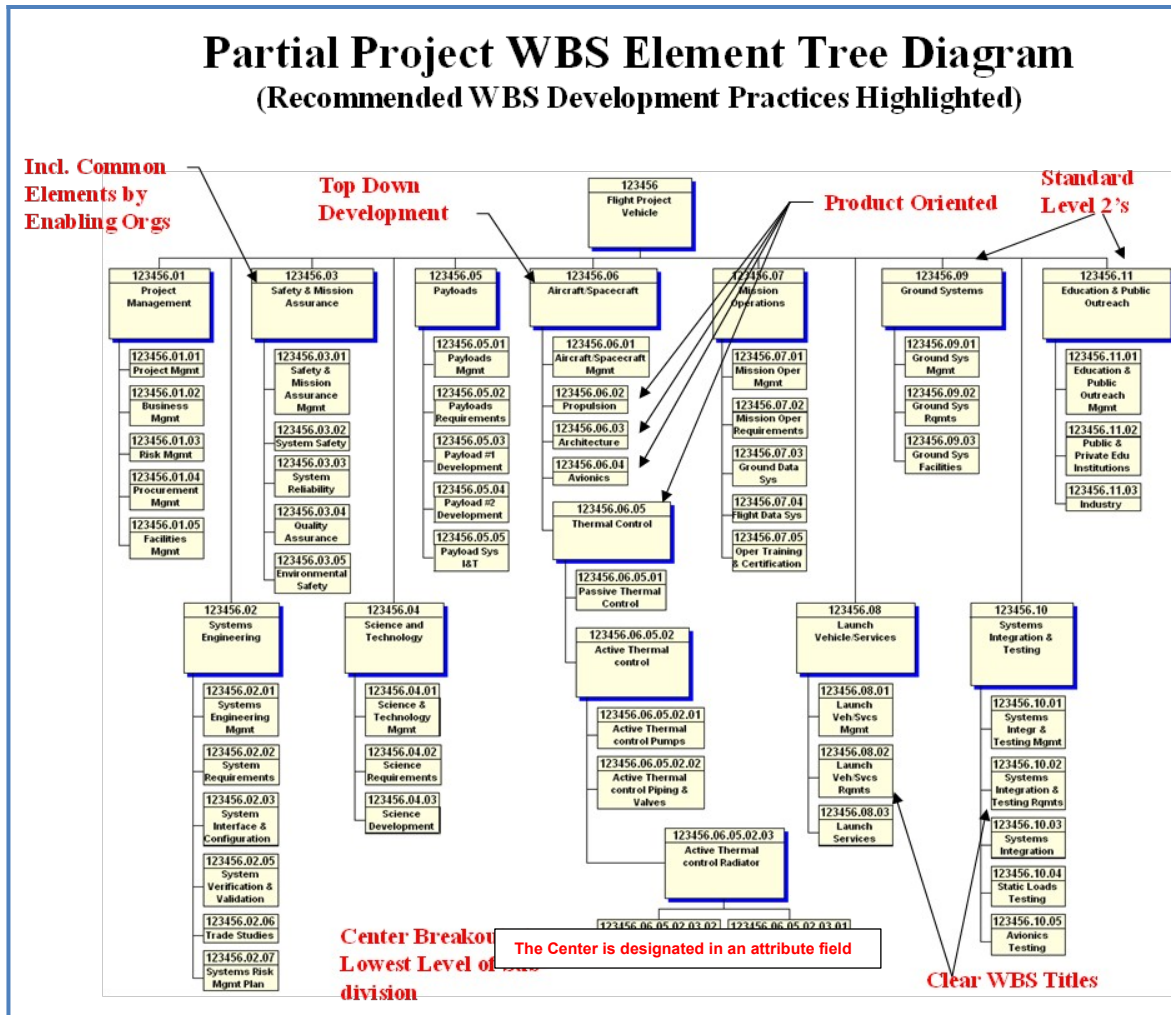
Partial Project WBS Element Tree Diagram
(Recommended WBS Development Practices Highlighted)

Incl. Common Elements by Enabling Orgs

Top Down Development

Product Oriented

Standard Level 2's

123456
Flight Project Vehicle

123456.01
Project Management

123456.01.01
Project Mgmt

123456.01.02
Business Mgmt

123456.01.03
Risk Mgmt

123456.01.04
Procurement Mgmt

123456.01.05
Facilities Mgmt

123456.03
Safety & Mission Assurance

123456.03.01
Safety & Mission Assurance Mgmt

123456.03.02
System Safety

123456.03.03
System Reliability

123456.03.04
Quality Assurance

123456.03.05
Environmental Safety

123456.05
Payloads

123456.05.01
Payloads Mgmt

123456.05.02
Payloads Requirements

123456.05.03
Payload #1 Development

123456.05.04
Payload #2 Development

123456.05.05
Payload Sys I&T

123456.06
Aircraft/Spacecraft

123456.06.01
Aircraft/Spacecraft Mgmt

123456.06.02
Propulsion

123456.06.03
Architecture

123456.06.04
Avionics

123456.06.05
Thermal Control

123456.06.05.01
Passive Thermal Control

123456.06.05.02
Active Thermal control

123456.06.05.02.01
Active Thermal control Pumps

123456.06.05.02.02
Active Thermal control Piping & Valves

123456.06.05.02.03
Active Thermal control Radiator

123456.06.05.02.03.02 123456.06.05.02.03.01

123456.07
Mission Operations

123456.07.01
Mission Oper Mgmt

123456.07.02
Mission Oper Requirements

123456.07.03
Ground Data Sys

123456.07.04
Flight Data Sys

123456.07.05
Oper Training & Certification

123456.09
Ground Systems

123456.09.01
Ground Sys Mgmt

123456.09.02
Ground Sys Rqmts

123456.09.03
Ground Sys Facilities

123456.11
Education & Public Outreach

123456.11.01
Education & Public Outreach Mgmt

123456.11.02
Public & Private Edu Institutions

123456.11.03
Industry

123456.02
Systems Engineering

123456.02.01
Systems Engineering Mgmt

123456.02.02
System Requirements

123456.02.03
System Interface & Configuration

123456.02.05
System Verification & Validation

123456.02.06
Trade Studies

123456.02.07
Systems Risk Mgmt Plan

123456.04
Science and Technology

123456.04.01
Science & Technology Mgmt

123456.04.02
Science Requirements

123456.04.03
Science Development

123456.08
Launch Vehicle/Services

123456.08.01
Launch Veh/Svcs Mgmt

123456.08.02
Launch Veh/Svcs Rqmts

123456.08.03
Launch Services

123456.10
Systems Integration & Testing

123456.10.01
Systems Integr & Testing Mgmt

123456.10.02
Systems Integration & Testing Rqmts

123456.10.03
Systems Integration

123456.10.04
Static Loads Testing

123456.10.05
Avionics Testing

Center Breakou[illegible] Lowest Level of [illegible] division

The Center is designated in an attribute field

Clear WBS Titles